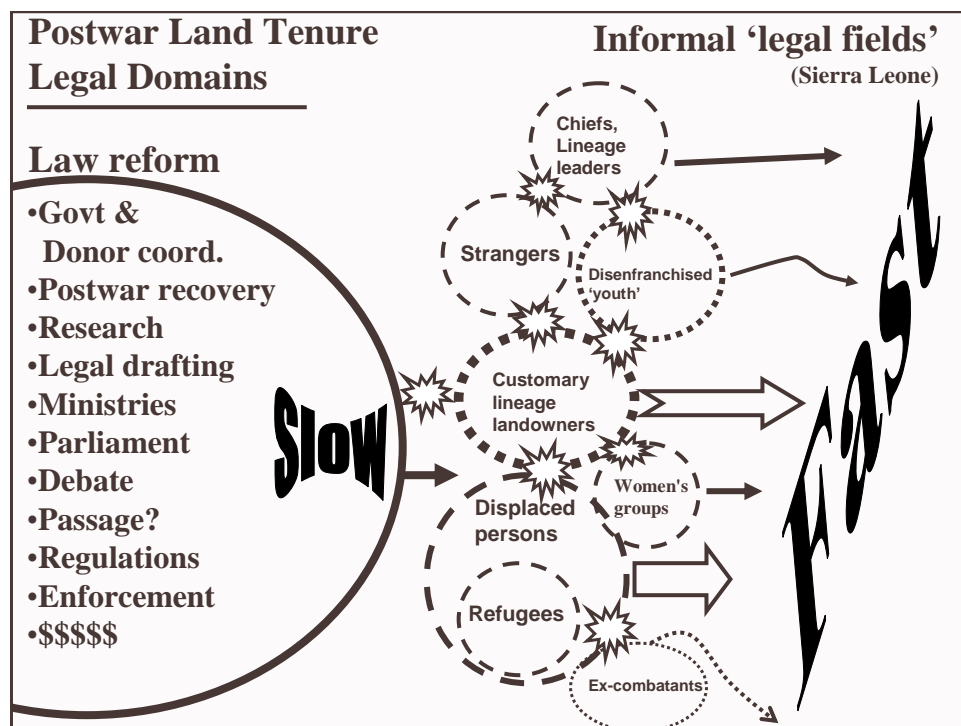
Postwar Land Tenure Legal Domains

Informal 'legal fields' (Sierra Leone)

Law reform

•Govt & Donor coord.
•Postwar recovery
•Research
•Legal drafting
•Ministries
•Parliament
•Debate
•Passage?
•Regulations
•Enforcement
•$$$$$

Slow

Chiefs, Lineage leaders

Strangers

Disenfranchised 'youth'

Customary lineage landowners

Women's groups

Displaced persons

Refugees

Ex-combatants

Fast